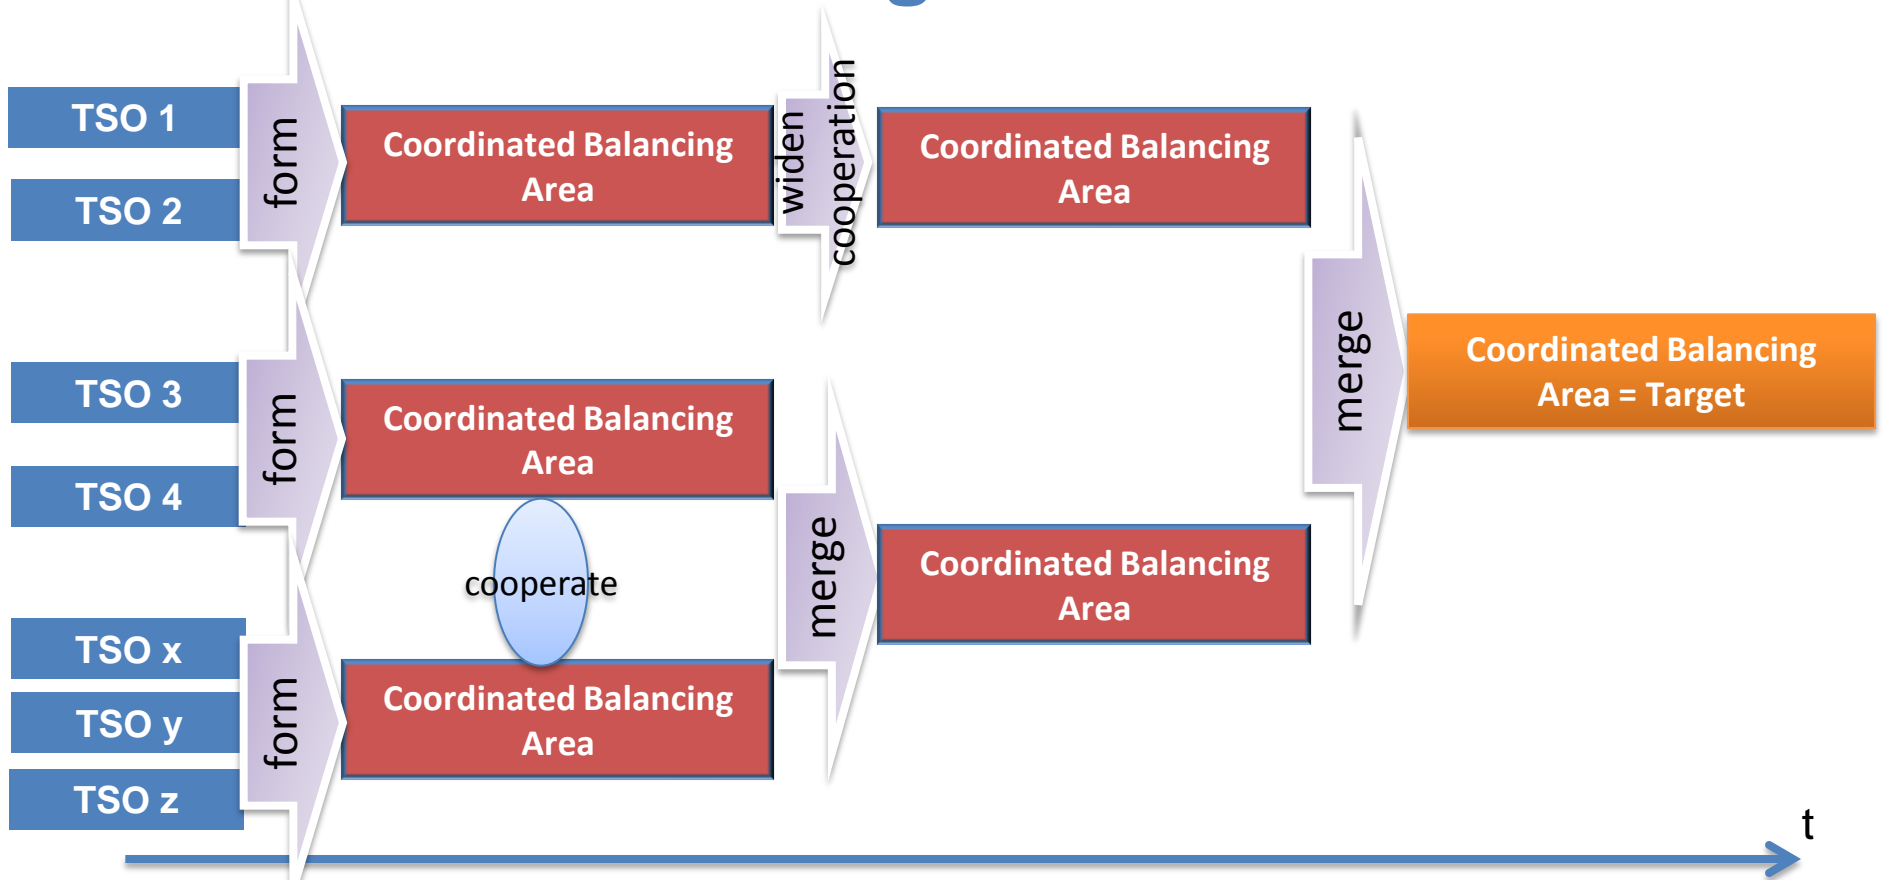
TSO 1

TSO 2

form

Coordinated Balancing Area

widen cooperation

Coordinated Balancing Area

TSO 3

TSO 4

form

Coordinated Balancing Area

cooperate

TSO x

TSO y

TSO z

form

Coordinated Balancing Area

merge

Coordinated Balancing Area

merge

Coordinated Balancing Area = Target

t